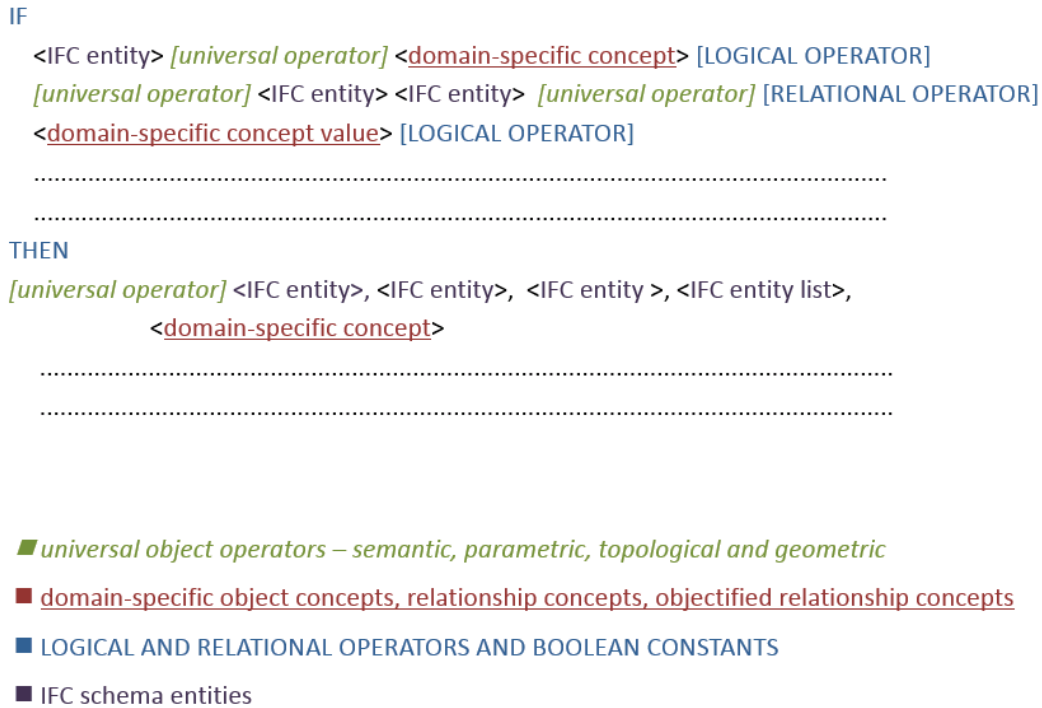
IF

<IFC entity> [universal operator] <domain-specific concept> [LOGICAL OPERATOR]

[universal operator] <IFC entity> <IFC entity> [universal operator] [RELATIONAL OPERATOR]

<domain-specific concept value> [LOGICAL OPERATOR]

.......................................................................................................................

.......................................................................................................................

THEN

[universal operator] <IFC entity>, <IFC entity>, <IFC entity >, <IFC entity list>,

<domain-specific concept>

.......................................................................................................................

.......................................................................................................................

universal object operators – semantic, parametric, topological and geometric

domain-specific object concepts, relationship concepts, objectified relationship concepts

LOGICAL AND RELATIONAL OPERATORS AND BOOLEAN CONSTANTS

IFC schema entities